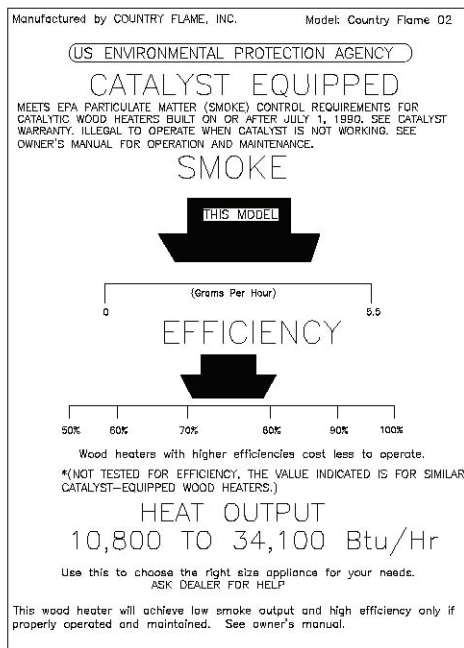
Manufactured by COUNTRY FLAME, INC.

Model: Country Flame 02

US ENVIRONMENTAL PROTECTION AGENCY

CATALYST EQUIPPED

MEETS EPA PARTICULATE MATTER (SMOKE) CONTROL REQUIREMENTS FOR CATALYTIC WOOD HEATERS BUILT ON OR AFTER JULY 1, 1990. SEE CATALYST WARRANTY. ILLEGAL TO OPERATE WHEN CATALYST IS NOT WORKING. SEE OWNER'S MANUAL FOR OPERATION AND MAINTENANCE.

SMOKE

THIS MODEL

(Grams Per Hour)

0

5.5

EFFICIENCY

50%

60%

70%

80%

90%

100%

Wood heaters with higher efficiencies cost less to operate.

*(NOT TESTED FOR EFFICIENCY, THE VALUE INDICATED IS FOR SIMILAR CATALYST-EQUIPPED WOOD HEATERS.)

HEAT OUTPUT

10,800 TO 34,100 Btu/Hr

Use this to choose the right size appliance for your needs. ASK DEALER FOR HELP

This wood heater will achieve low smoke output and high efficiency only if properly operated and maintained. See owner's manual.